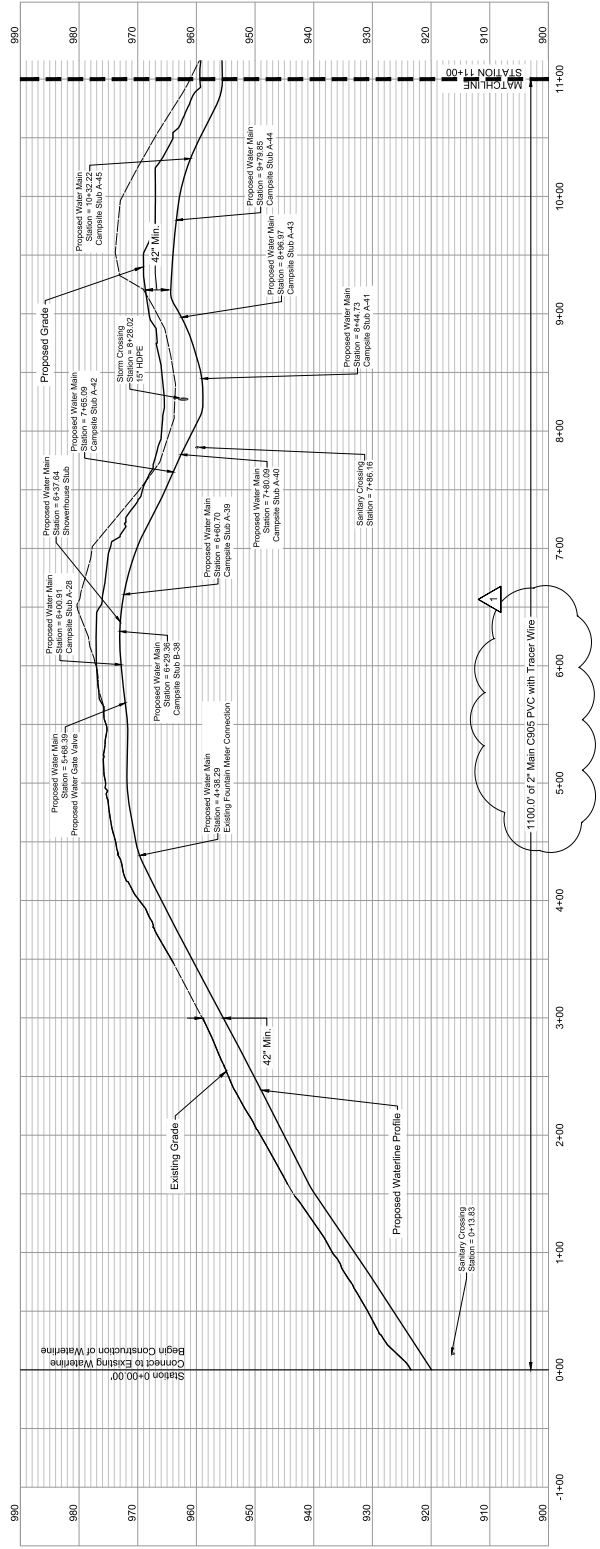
990
980
970
960
950
940
930
920
910
900

-1+00
0+00
1+00
2+00
3+00
4+00
5+00
6+00
7+00
8+00
9+00
10+00
11+00

Station 0+00.00'
Connect to Existing Waterline
Begin Construction of Waterline

Sanitary Crossing
Station = 0+13.83

Existing Grade

42" Min.

Proposed Waterline Profile

Proposed Water Main
Station = 4+38.29
Existing Fountain Meter Connection

Proposed Water Main
Station = 5+68.39
Proposed Water Gate Valve

Proposed Water Main
Station = 6+00.91
Campsite Stub A-28

Proposed Water Main
Station = 6+29.36
Campsite Stub B-38

Proposed Water Main
Station = 6+37.44
Showerhouse Stub

Proposed Water Main
Station = 6+60.70
Campsite Stub A-39

1100.0' of 2" Main C905 PVC with Tracer Wire

1

Proposed Water Main
Station = 7+60.09
Campsite Stub A-40

Proposed Water Main
Station = 7+65.69
Campsite Stub A-42

Sanitary Crossing
Station = 7+86.16

Storm Crossing
Station = 8+28.02
10" HDPE

Proposed Water Main
Station = 8+44.73
Campsite Stub A-41

Proposed Grade

Proposed Water Main
Station = 8+96.97
Campsite Stub A-43

42" Min.

Proposed Water Main
Station = 9+79.85
Campsite Stub A-44

Proposed Water Main
Station = 10+32.22
Campsite Stub A-45

MATCHLINE
STATION 11+00

990
980
970
960
950
940
930
920
910
900